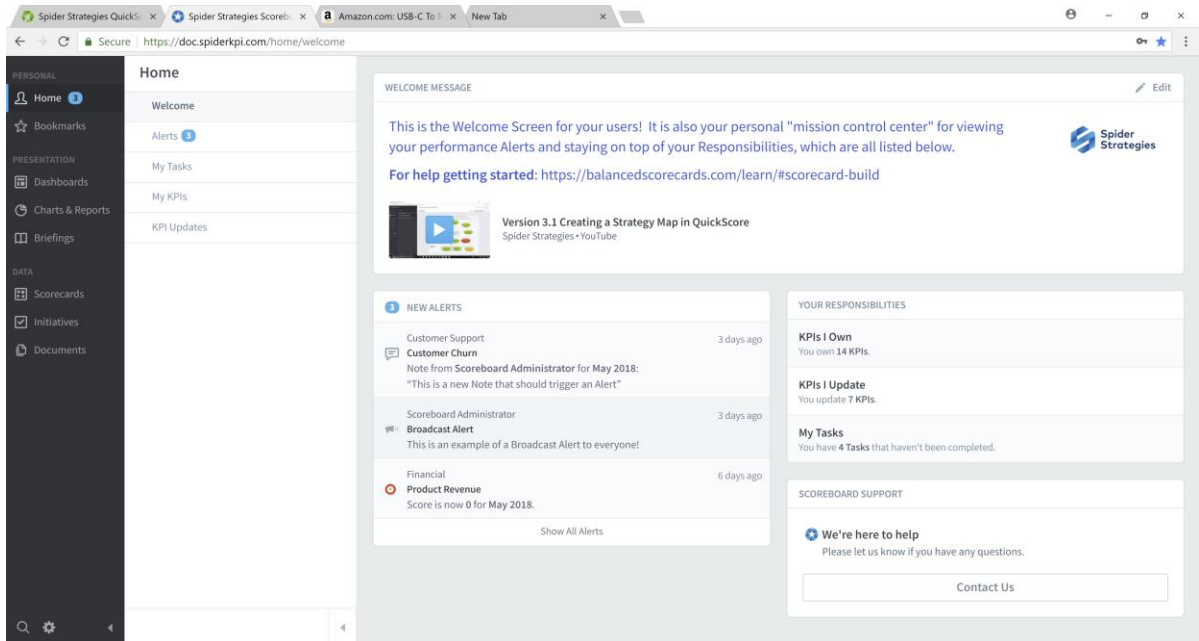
Spider Strategies QuickSc × Spider Strategies Scoreb × Amazon.com: USB-C To × New Tab ×

Secure | https://doc.spiderkpi.com/home/welcome

PERSONAL
Home 3
Bookmarks
PRESENTATION
Dashboards
Charts & Reports
Briefings
DATA
Scorecards
Initiatives
Documents

Home
Welcome
Alerts 3
My Tasks
My KPIs
KPI Updates

WELCOME MESSAGE
Edit

This is the Welcome Screen for your users! It is also your personal "mission control center" for viewing your performance Alerts and staying on top of your Responsibilities, which are all listed below.

Spider Strategies

For help getting started: https://balancedscorecards.com/learn/#scorecard-build

Version 3.1 Creating a Strategy Map in QuickScore
Spider Strategies • YouTube

3 NEW ALERTS

Customer Support
Customer Churn
Note from Scoreboard Administrator for May 2018:
"This is a new Note that should trigger an Alert"
3 days ago

Scoreboard Administrator
Broadcast Alert
This is an example of a Broadcast Alert to everyone!
3 days ago

Financial
Product Revenue
Score is now 0 for May 2018.
6 days ago

Show All Alerts

YOUR RESPONSIBILITIES

KPIs I Own
You own 14 KPIs.

KPIs I Update
You update 7 KPIs.

My Tasks
You have 4 Tasks that haven't been completed.

SCOREBOARD SUPPORT

We're here to help
Please let us know if you have any questions.

Contact Us